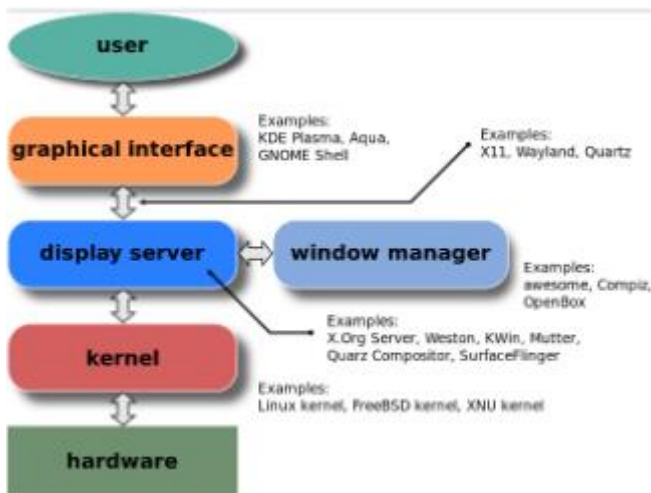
user

graphical interface

Examples:
KDE Plasma, Aqua, GNOME Shell

Examples:
X11, Wayland, Quartz

display server

window manager

Examples:
awesome, Compiz, OpenBox

Examples:
X.Org Server, Weston, KWin, Mutter, Quarz Compositor, SurfaceFlinger

kernel

Examples:
Linux kernel, FreeBSD kernel, XNU kernel

hardware